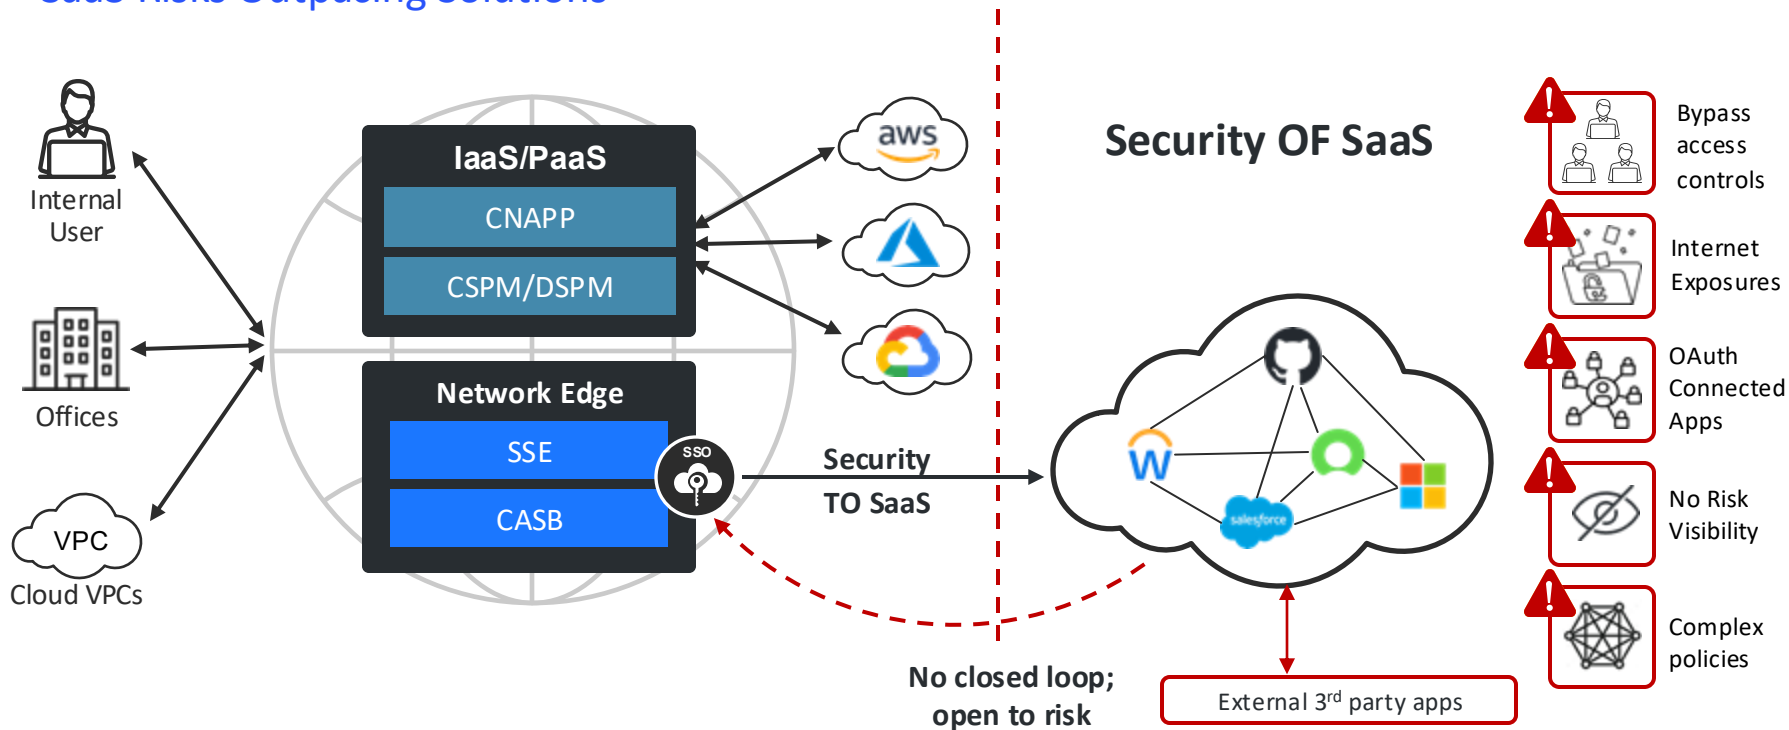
SaaS Risks Outpacing Solutions

Internal User

Offices

VPC

Cloud VPCs

IaaS/PaaS

CNAPP

CSPM/DSPM

Network Edge

SSE

CASB

SSO

aws

Security TO SaaS

Security OF SaaS

salesforce

No closed loop; open to risk

External 3$^{rd}$ party apps

Bypass access controls

Internet Exposures

OAuth Connected Apps

No Risk Visibility

Complex policies